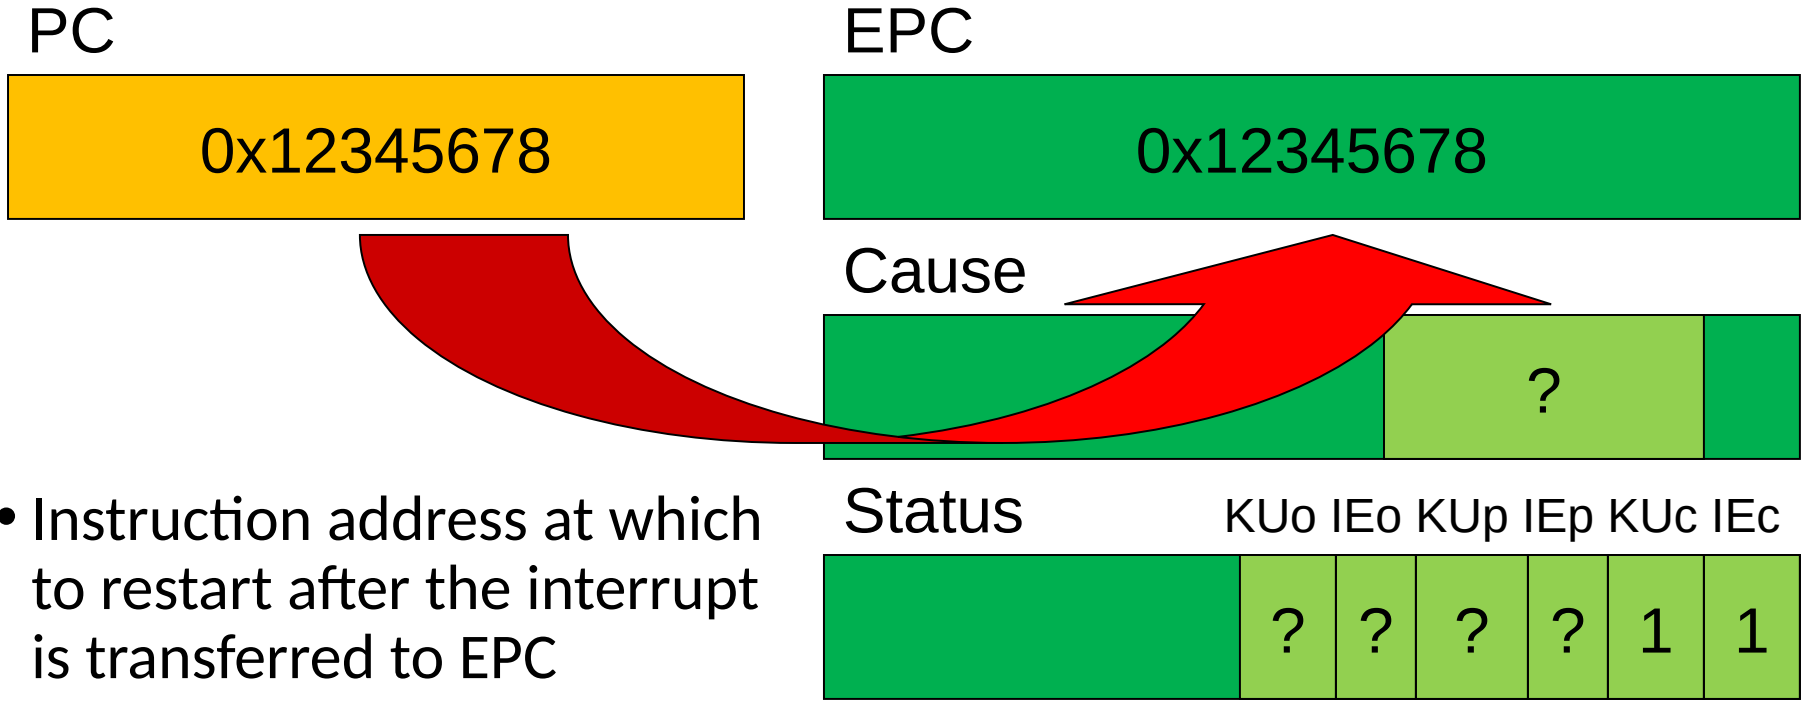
PC

0x12345678

EPC

0x12345678

Cause

?

Status

KUo IEo KUp IEp KUc IEc

| ? | ? | ? | ? | 1 | 1 |
|---|---|---|---|---|---|

• Instruction address at which to restart after the interrupt is transferred to EPC